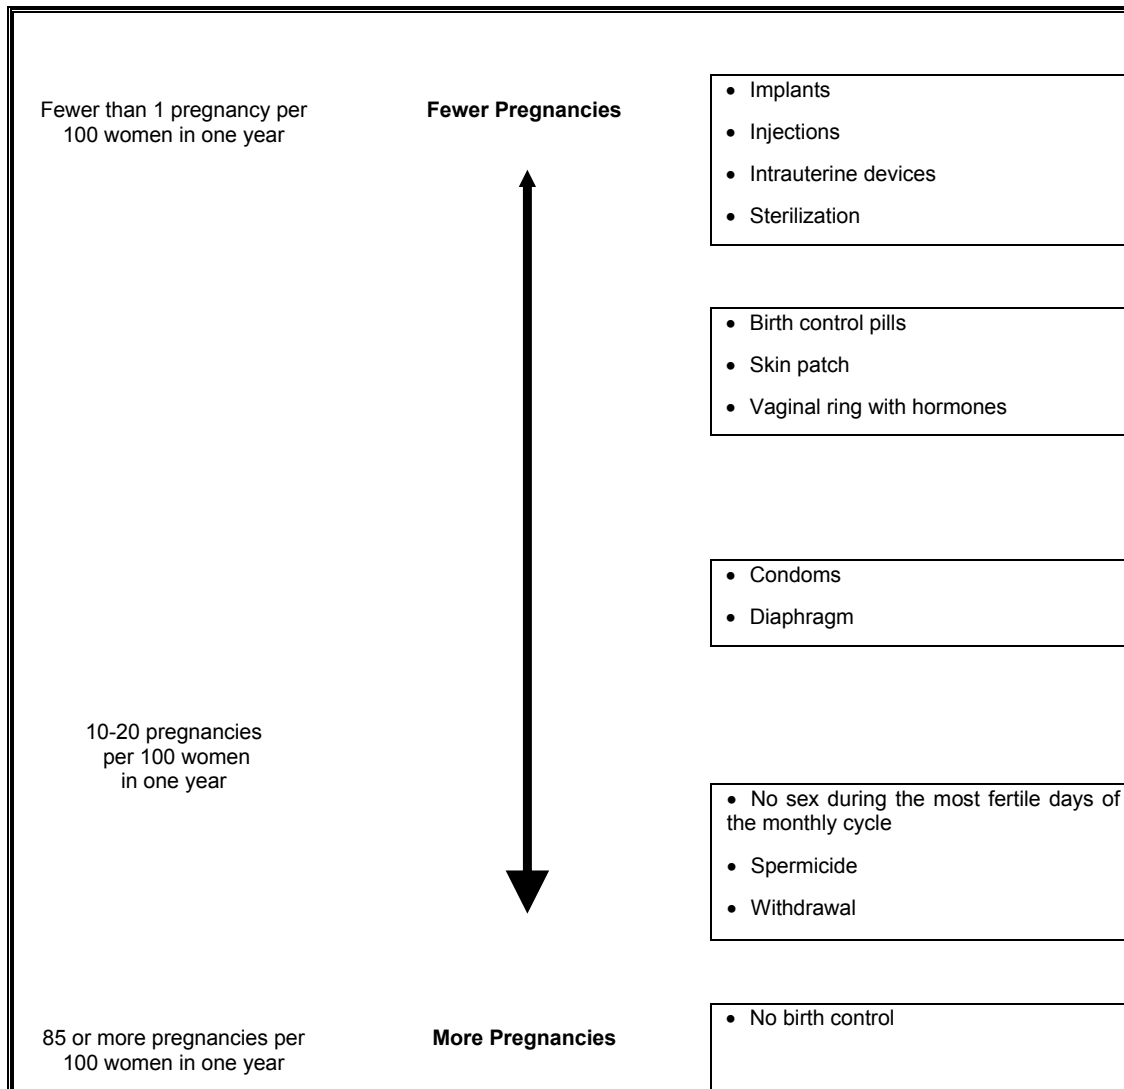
Fewer than 1 pregnancy per 100 women in one year

Fewer Pregnancies

• Implants
• Injections
• Intrauterine devices
• Sterilization

• Birth control pills
• Skin patch
• Vaginal ring with hormones

• Condoms
• Diaphragm

10-20 pregnancies per 100 women in one year

• No sex during the most fertile days of the monthly cycle
• Spermicide
• Withdrawal

85 or more pregnancies per 100 women in one year

More Pregnancies

• No birth control